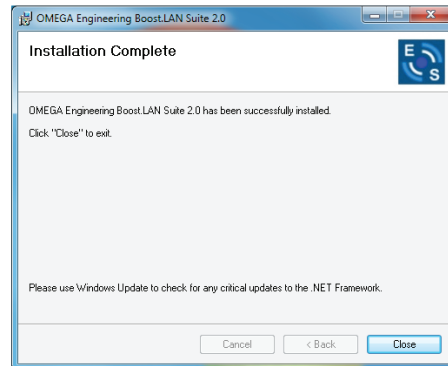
OMEGA Engineering Boost.LAN Suite 2.0

Installation Complete

E
S

OMEGA Engineering Boost.LAN Suite 2.0 has been successfully installed.

Click "Close" to exit.

Please use Windows Update to check for any critical updates to the .NET Framework.

Cancel
< Back
Close